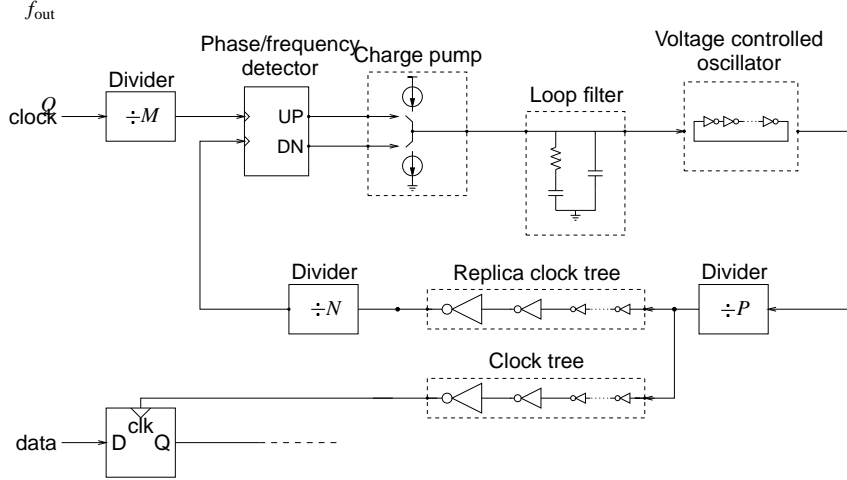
$f_{\text{out}}$

Divider

Phase/frequency detector

Charge pump

Loop filter

Voltage controlled oscillator

$Q$

clock

$\div M$

UP

DN

Divider

Replica clock tree

Divider

$\div N$

$\div P$

Clock tree

data

D

clk

Q